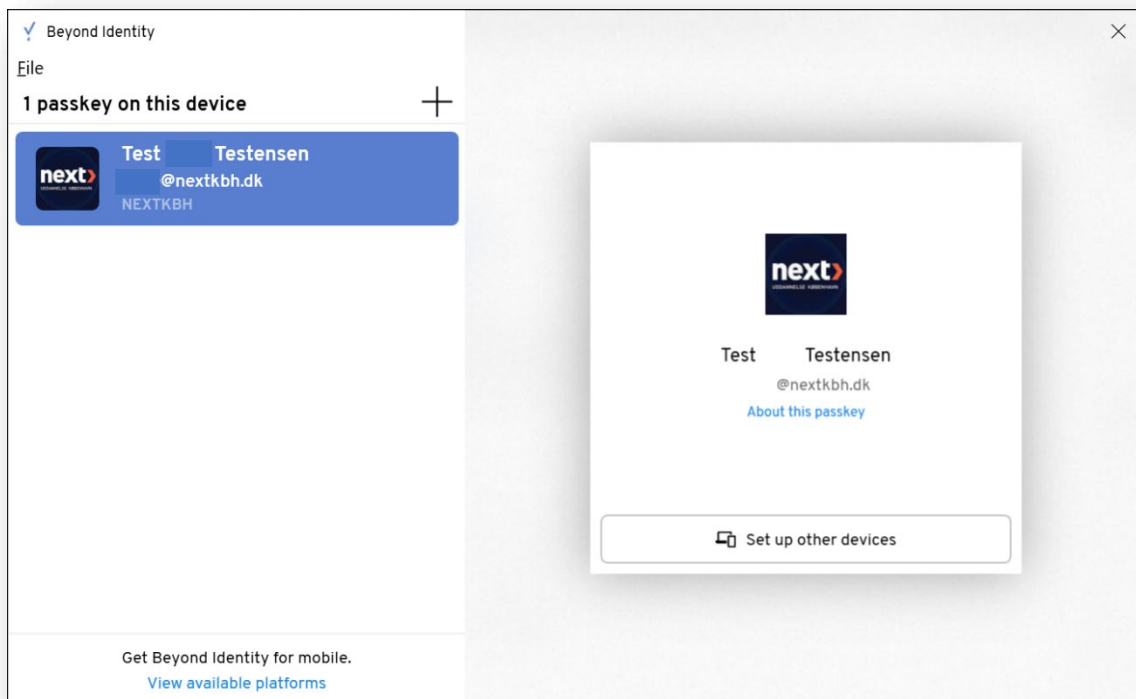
Beyond Identity

File

1 passkey on this device

next
UDDANNELSE KØBENHAVN

Test Testensen
@nextkbh.dk
NEXTKBH

next
UDDANNELSE KØBENHAVN

Test Testensen
@nextkbh.dk
About this passkey

Set up other devices

Get Beyond Identity for mobile.
View available platforms